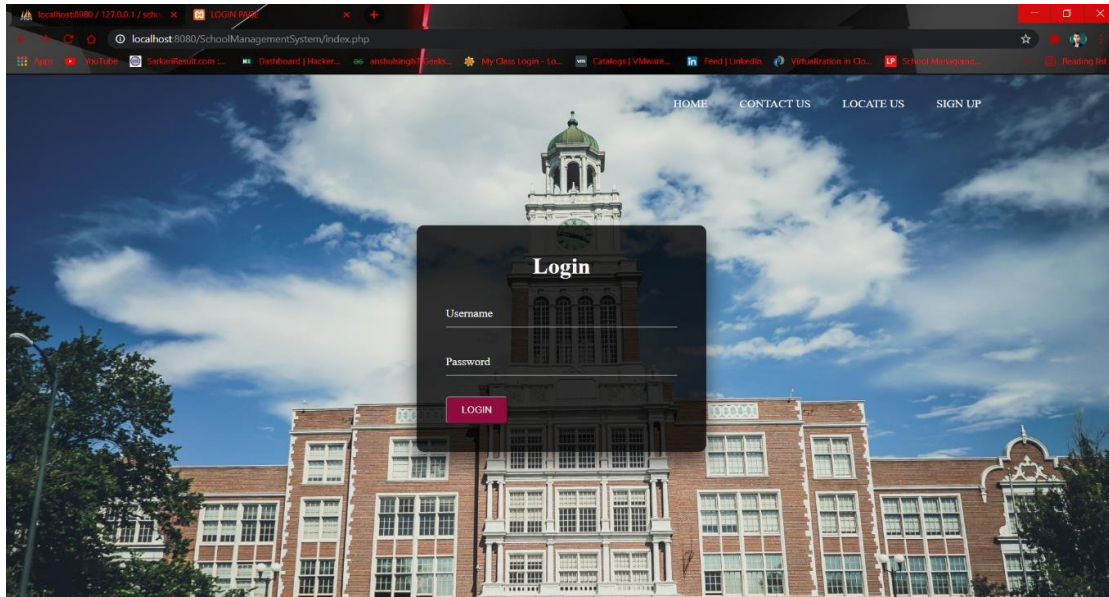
localhost:8080 / 127.0.0.1 / scho
LOGIN PAGE
localhost:8080/SchoolManagementSystem/index.php
Apps YouTube SarkariResult.com:... Dashboard | Hacker... anshulsingh7Geeks... My Class Login - Lo... Catalogs | VMware... Feed | LinkedIn Virtualization in Clo... School Management... Reading list

HOME CONTACT US LOCATE US SIGN UP

Login

Username

Password

LOGIN